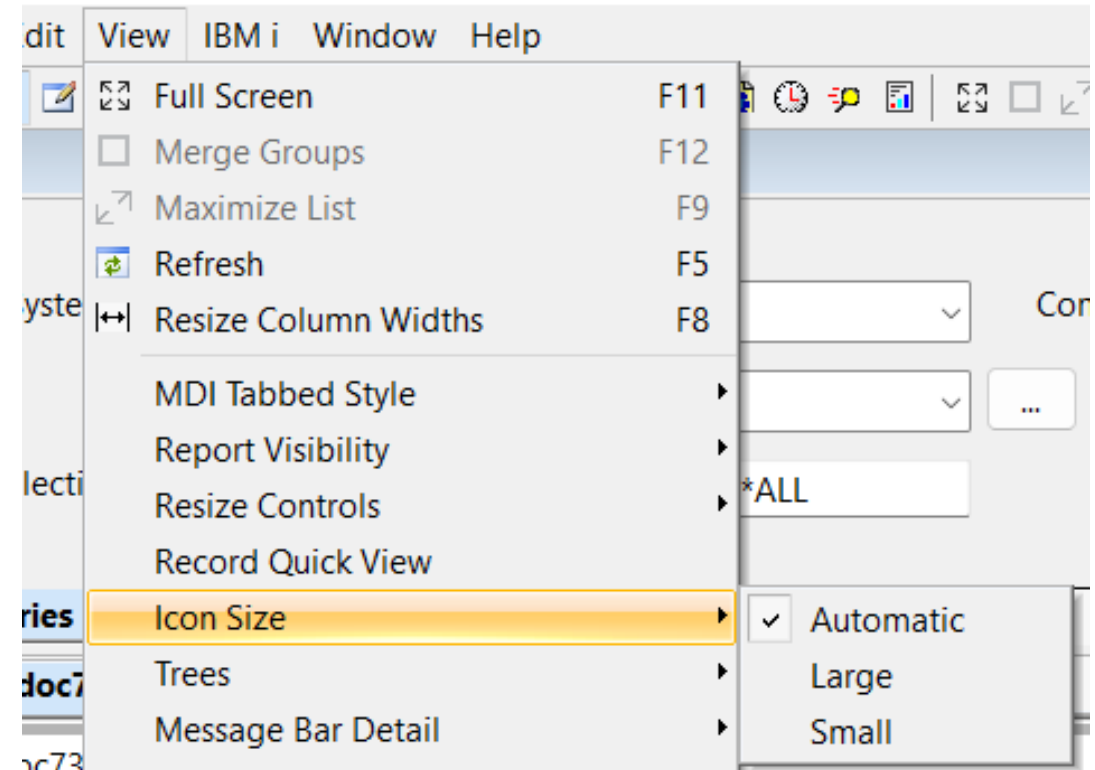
Edit View IBM i Window Help

Full Screen F11
Merge Groups F12
Maximize List F9
Refresh F5
Resize Column Widths F8
MDI Tabbed Style
Report Visibility
Resize Controls
Record Quick View
Icon Size
Trees
Message Bar Detail

Automatic
Large
Small

yste
lecti
ries
doc7
oc73
Con
...
*ALL